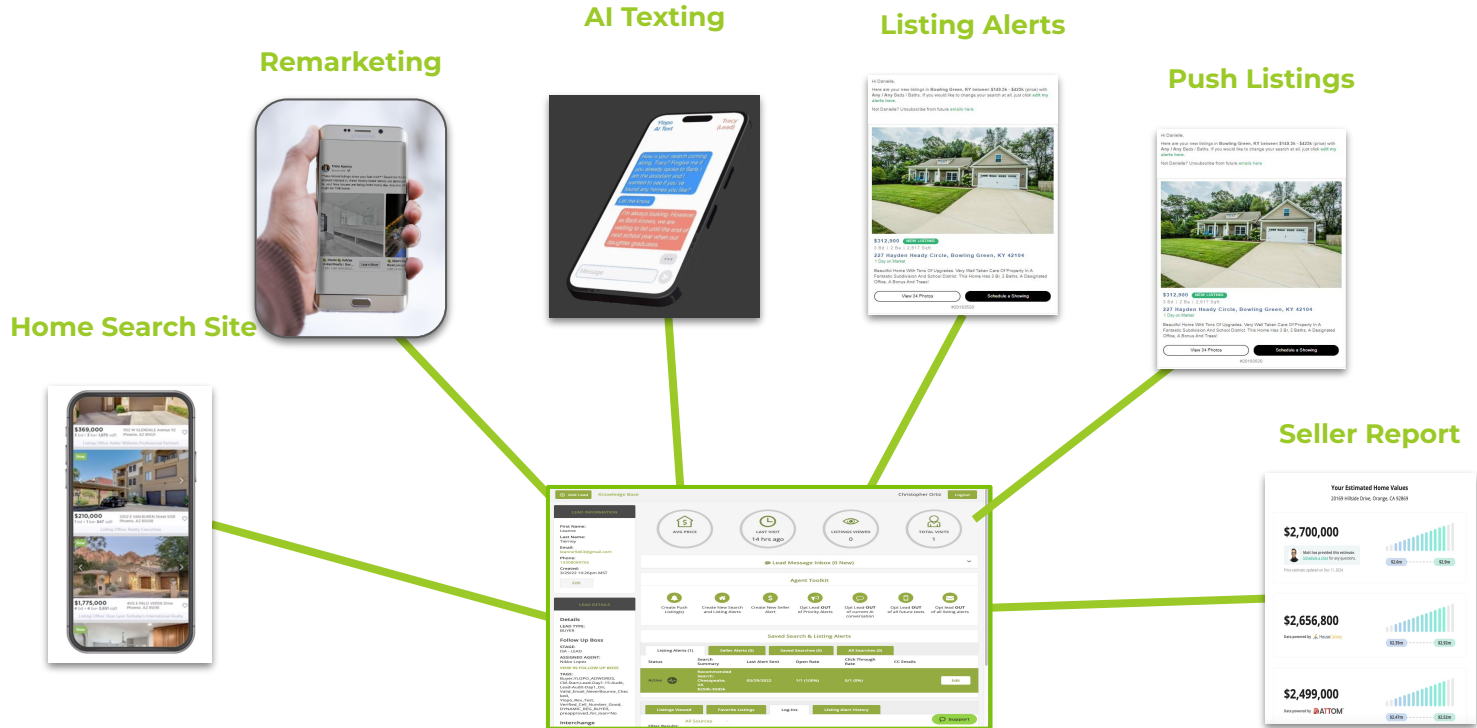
AI Texting

Listing Alerts

Remarketing

Push Listings

Home Search Site

Seller Report

Hi Danielle,

Here are your new listings in Bowling Green, KY between $149.3k - $421k (price) with Any / Any Beds / Baths. If you would like to change your search at all, just click edit my alerts here.

Not Danielle? Unsubscribe from future emails here.

$312,900 NEW LISTING
3 Bd / 2 Ba / 2,517 Sqft
227 Hayden Heady Circle, Bowling Green, KY 42104
1 Day on Market

Beautiful Home With Tons Of Upgrades. Very Well Taken Care Of Property In A Fantastic Subdivision And School District. This Home Has 3 Br, 2 Baths, A Designated Office, A Bonus And Trees!

View 24 Photos
Schedule a Showing

Hi Danielle,

Here are your new listings in Bowling Green, KY between $149.3k - $421k (price) with Any / Any Beds / Baths. If you would like to change your search at all, just click edit my alerts here.

Not Danielle? Unsubscribe from future emails here.

$312,900 NEW LISTING
3 Bd / 2 Ba / 2,517 Sqft
227 Hayden Heady Circle, Bowling Green, KY 42104
1 Day on Market

Beautiful Home With Tons Of Upgrades. Very Well Taken Care Of Property In A Fantastic Subdivision And School District. This Home Has 3 Br, 2 Baths, A Designated Office, A Bonus And Trees!

View 24 Photos
Schedule a Showing

Ylopo AI Text
Tracy (Lead)

How is your search coming along, Tracy? Forgive me if you already spoke to Barb on the ylopo team and I wanted to see if you've seen any homes you like?

Let me know

I'm always looking. However as Barb knows, we are waiting to list until the end of next school year when our daughter graduates.

Message

$369,000
$210,000
$1,775,000

Your Estimated Home Values
20169 Hillside Drive, Orange, CA 92869

$2,700,000
$2,656,800
Data powered by HouseCanary
$2,499,000
Data powered by ATTOM

Christopher Ortiz
Lead Information
First Name: Lauren
Last Name: Tierney
Phone:
Created:
Lead Details
Details
LEAD TYPE: BUYER
Follow Up Boss
STAGE:
ASSIGNED AGENT:
TAGS:
Interchange

AVG PRICE
LAST VISIT
14 hrs ago
LISTINGS VIEWED
0
TOTAL VISITS
1

Lead Message Inbox (0 New)
Agent Toolkit
Create Push Listing(s)
Create New Search and Listing Alerts
Create New Seller Alert
Opt Lead OUT of Priority Alerts
Opt Lead OUT of current AI conversation
Opt Lead OUT of all future texts
Opt lead OUT of all listing alerts

Saved Search & Listing Alerts
Listing Alerts (1)
Seller Alerts (0)
Saved Searches (0)
All Searches (0)
Status
Search Summary
Last Alert Sent
Open Rate
Click Through Rate
CC Emails
Edit
Listings Viewed
Favorite Listings
Log Ins
Listing Alert History
All Sources
Support